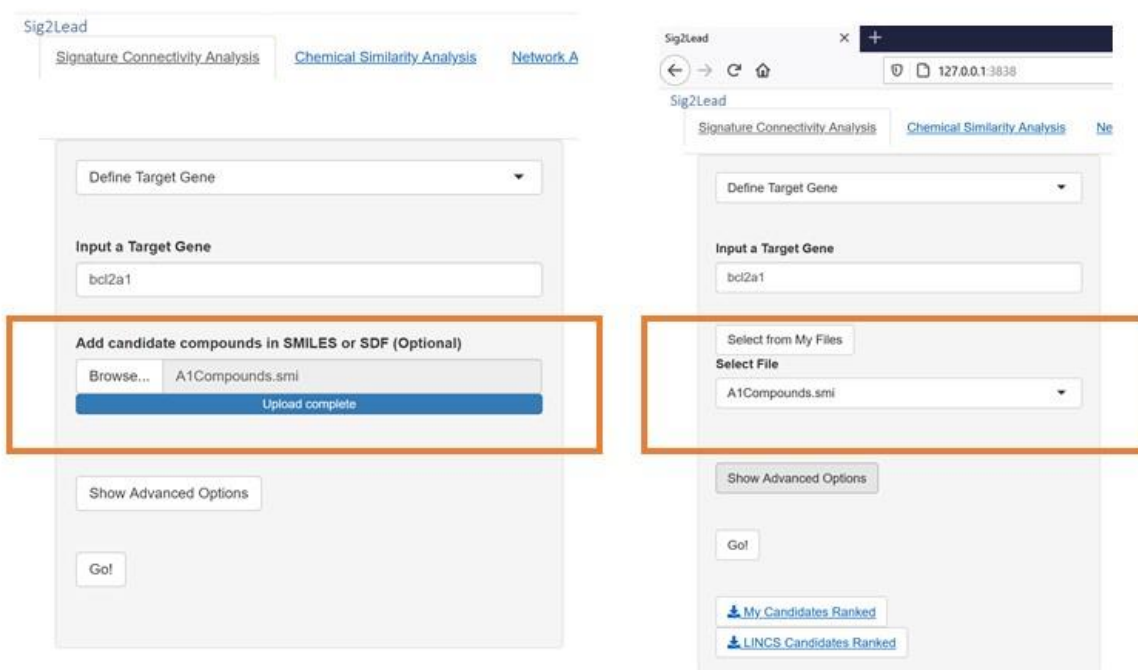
Sig2Lead

Signature Connectivity Analysis | Chemical Similarity Analysis | Network A

Define Target Gene

Input a Target Gene

bcl2a1

Add candidate compounds in SMILES or SDF (Optional)

Browse... A1Compounds.smi

Upload complete

Show Advanced Options

Go!

Sig2Lead ×

127.0.0.1:3838

Sig2Lead

Signature Connectivity Analysis | Chemical Similarity Analysis | Ne

Define Target Gene

Input a Target Gene

bcl2a1

Select from My Files

Select File

A1Compounds.smi

Show Advanced Options

Go!

My Candidates Ranked

LINCS Candidates Ranked